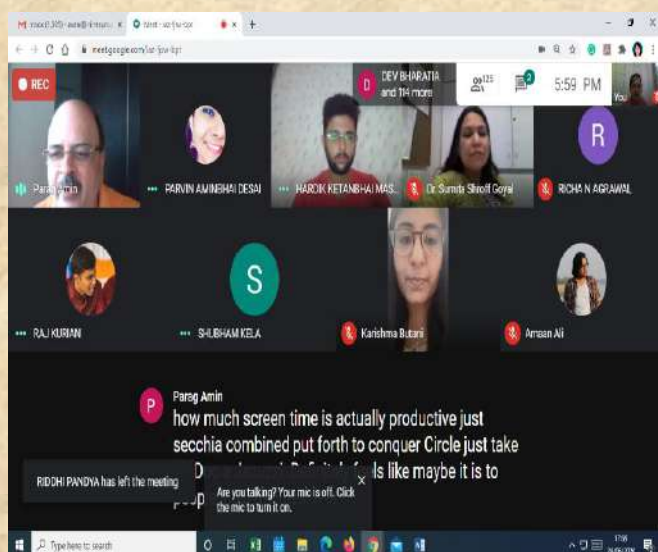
M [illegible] × Meet - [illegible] × +

meet.google.com/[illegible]

REC

DEV BHARATIA and 114 more

125

2

5:59 PM

You

Parag Amin

PARVIN AMINBHAI DESAI

HARDIK KETANBHAI MAS...

Dr Sunita Shroff Goyal

R

RICHA N AGRAWAL

RAJ KURIAN

S

SHUBHAM KELA

Karishma Butani

Aman Ali

P

Parag Amin

how much screen time is actually productive just secchia combined put forth to conquer Circle just take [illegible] feels like maybe it is to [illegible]

RIDDHI PANDYA has left the meeting

Are you talking? Your mic is off. Click the mic to turn it on.

×

Type here to search